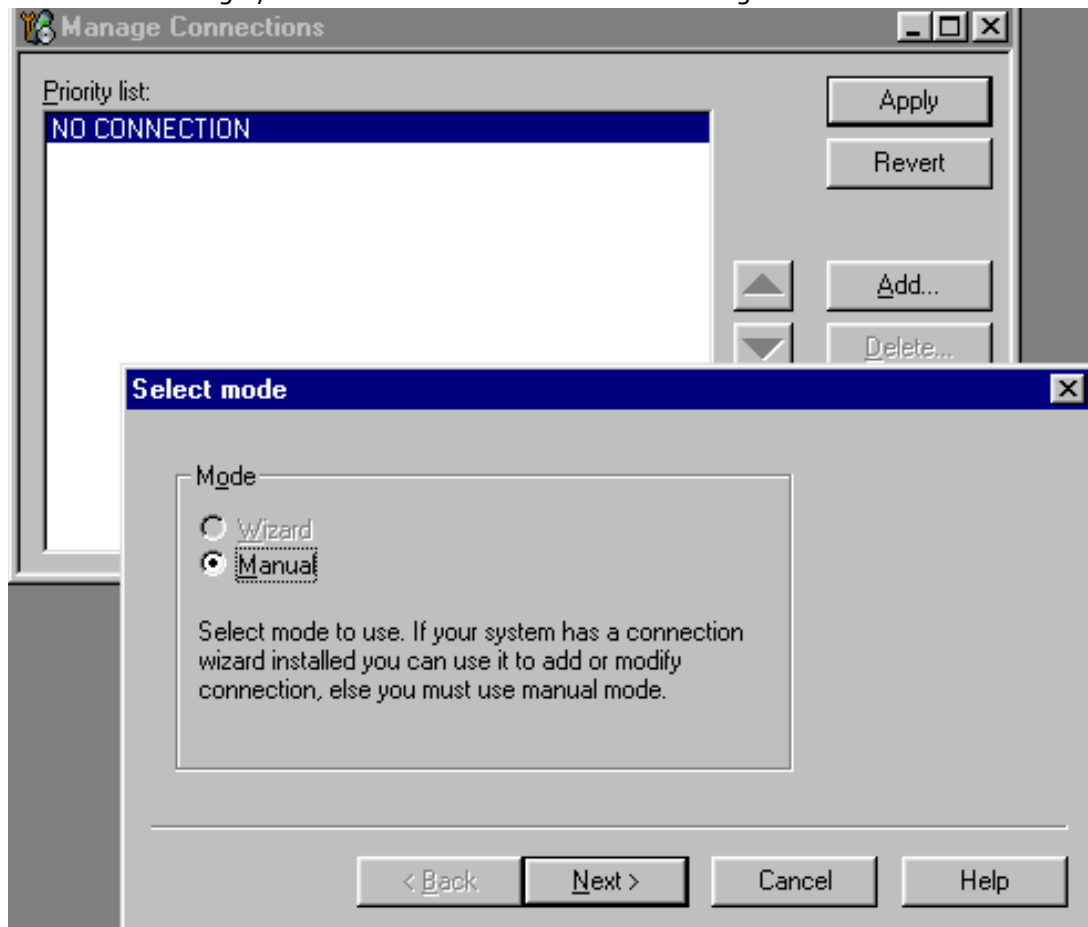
Manage Connections

Priority list:
NO CONNECTION

Apply
Revert
Add...
Delete...

Select mode

Mode
Wizard
Manual

Select mode to use. If your system has a connection wizard installed you can use it to add or modify connection, else you must use manual mode.

< Back
Next >
Cancel
Help